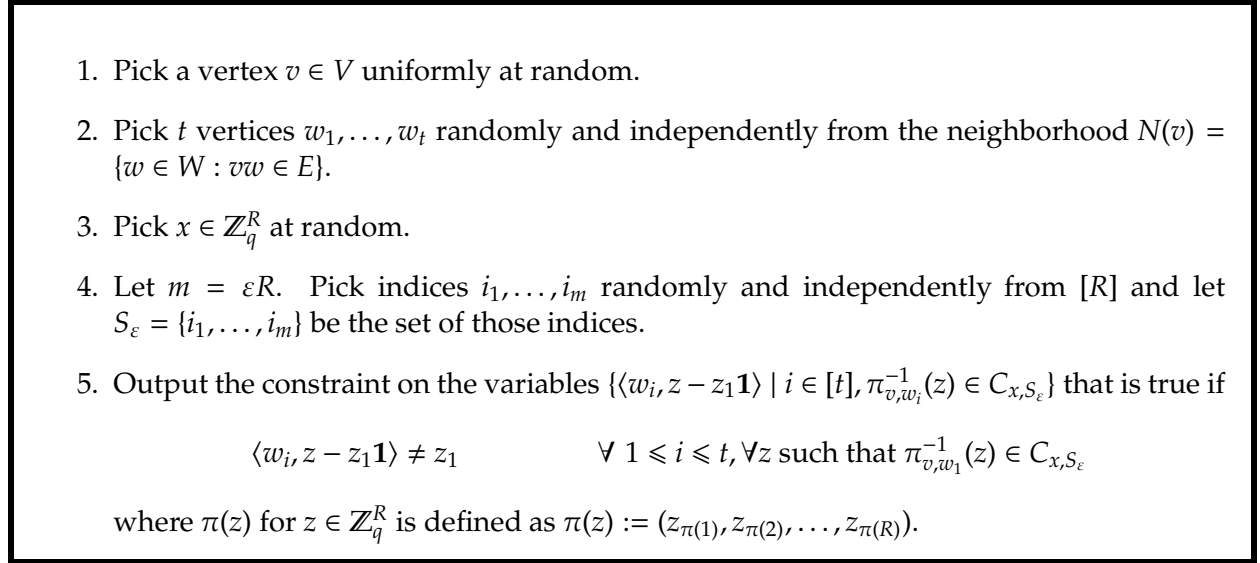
1. Pick a vertex $v \in V$ uniformly at random.

2. Pick $t$ vertices $w_1, \ldots, w_t$ randomly and independently from the neighborhood $N(v) = \{w \in W : vw \in E\}$.

3. Pick $x \in \mathbb{Z}_q^R$ at random.

4. Let $m = \varepsilon R$. Pick indices $i_1, \ldots, i_m$ randomly and independently from $[R]$ and let $S_\varepsilon = \{i_1, \ldots, i_m\}$ be the set of those indices.

5. Output the constraint on the variables $\{\langle w_i, z - z_1\mathbf{1}\rangle \mid i \in [t], \pi_{v,w_i}^{-1}(z) \in C_{x,S_\varepsilon}\}$ that is true if

$\langle w_i, z - z_1\mathbf{1}\rangle \neq z_1 \qquad \forall\ 1 \leqslant i \leqslant t, \forall z \text{ such that } \pi_{v,w_1}^{-1}(z) \in C_{x,S_\varepsilon}$

where $\pi(z)$ for $z \in \mathbb{Z}_q^R$ is defined as $\pi(z) := (z_{\pi(1)}, z_{\pi(2)}, \ldots, z_{\pi(R)})$.